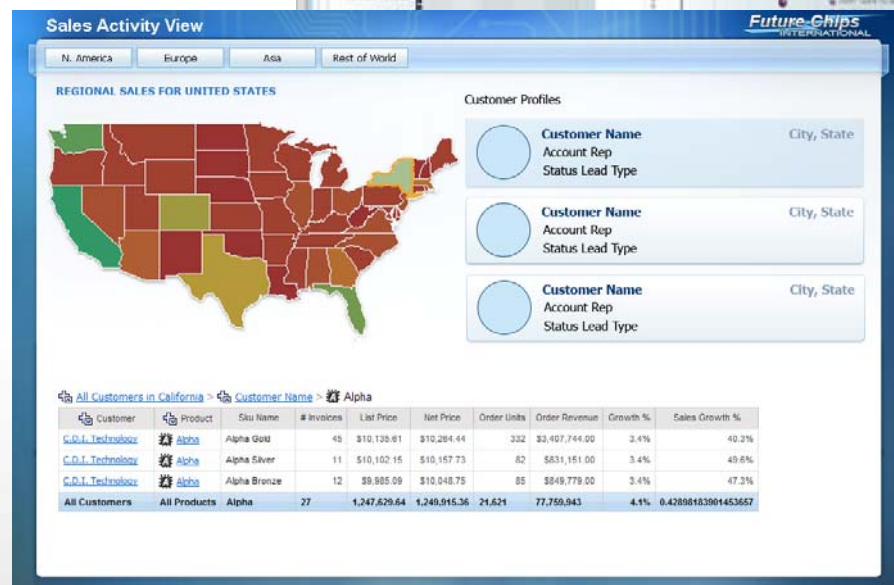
Sales Activity View

Future Chips INTERNATIONAL

N. America | Europe | Asia | Rest of World

REGIONAL SALES FOR UNITED STATES

Customer Profiles

Customer Name
Account Rep
Status Lead Type
City, State

Customer Name
Account Rep
Status Lead Type
City, State

Customer Name
Account Rep
Status Lead Type
City, State

All Customers in California > Customer Name > Alpha

| Customer | Product | Sku Name | # Invoices | List Price | Net Price | Order Units | Order Revenue | Growth % | Sales Growth % |
|---|---|---|---|---|---|---|---|---|---|
| C.D.I. Technology | Alpha | Alpha Gold | 45 | $10,135.61 | $10,264.44 | 332 | $3,407,744.00 | 3.4% | 40.3% |
| C.D.I. Technology | Alpha | Alpha Silver | 11 | $10,102.15 | $10,157.73 | 82 | $831,151.00 | 3.4% | 49.6% |
| C.D.I. Technology | Alpha | Alpha Bronze | 12 | $9,985.09 | $10,048.75 | 85 | $849,779.00 | 3.4% | 47.3% |
| All Customers | All Products | Alpha | 27 | 1,247,629.64 | 1,249,915.36 | 21,621 | 77,759,943 | 4.1% | 0.42898183901453657 |